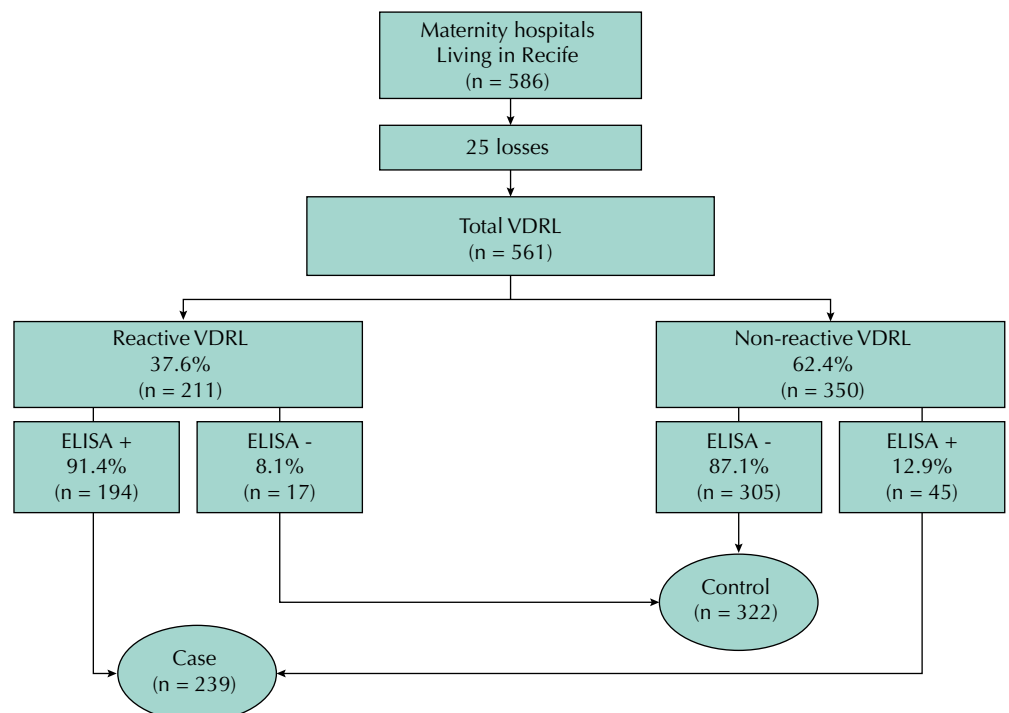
Maternity hospitals
Living in Recife
(n = 586)

25 losses

Total VDRL
(n = 561)

Reactive VDRL
37.6%
(n = 211)

Non-reactive VDRL
62.4%
(n = 350)

ELISA +
91.4%
(n = 194)

ELISA -
8.1%
(n = 17)

ELISA -
87.1%
(n = 305)

ELISA +
12.9%
(n = 45)

Control
(n = 322)

Case
(n = 239)